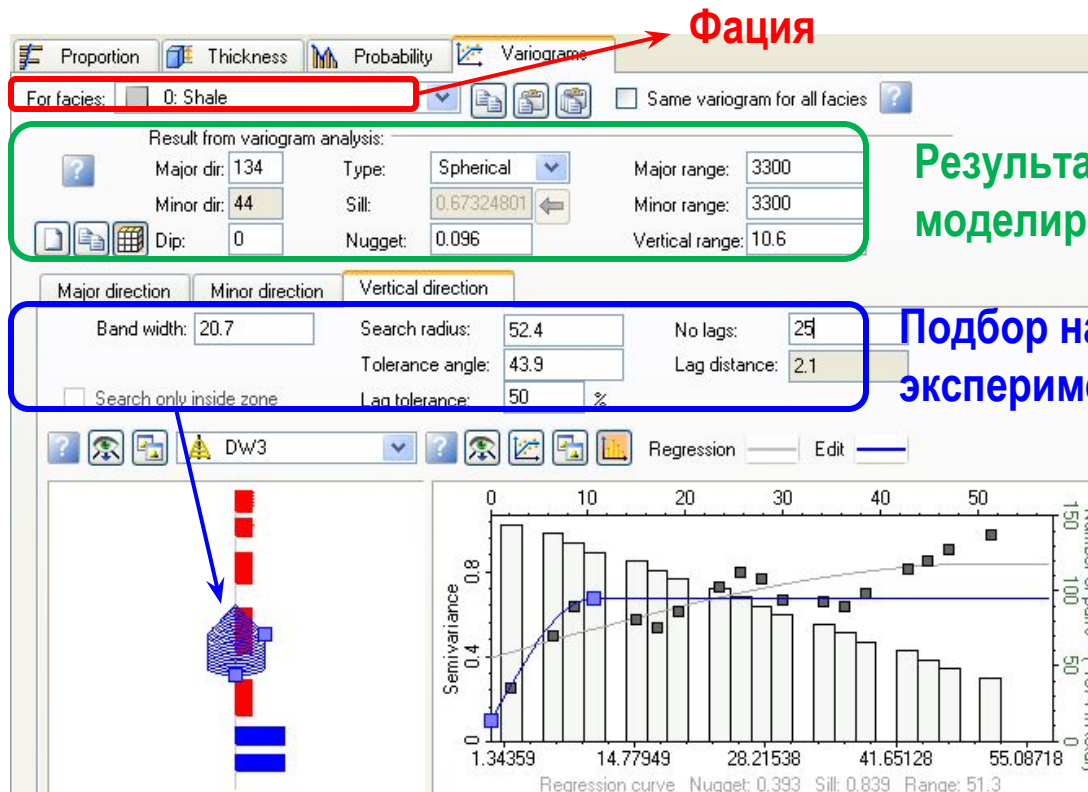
Фация

Proportion | Thickness | Probability | Variogram

For facies: 0: Shale

Same variogram for all facies

Result from variogram analysis:

Major dir: 134
Minor dir: 44
Dip: 0
Type: Spherical
Sill: 0.67324801
Nugget: 0.096
Major range: 3300
Minor range: 3300
Vertical range: 10.6

Результа
моделир

Major direction | Minor direction | Vertical direction

Band width: 20.7
Search only inside zone
Search radius: 52.4
Tolerance angle: 43.9
Lag tolerance: 50 %
No lags: 25
Lag distance: 2.1

Подбор на
экспериме

DW3

Regression
Edit

0 10 20 30 40 50

Semivariance

0 0.4 0.8

0 50 100 150

Number of pairs

1.34359 14.77949 28.21538 41.65128 55.08718

Regression curve Nugget: 0.393 Sill: 0.839 Range: 51.3